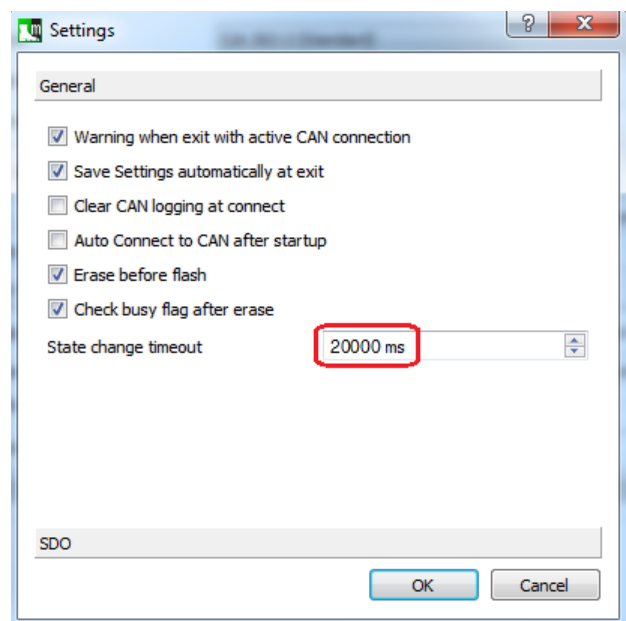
Settings
?
X
General
Warning when exit with active CAN connection
Save Settings automatically at exit
Clear CAN logging at connect
Auto Connect to CAN after startup
Erase before flash
Check busy flag after erase
State change timeout
20000 ms
SDO
OK
Cancel